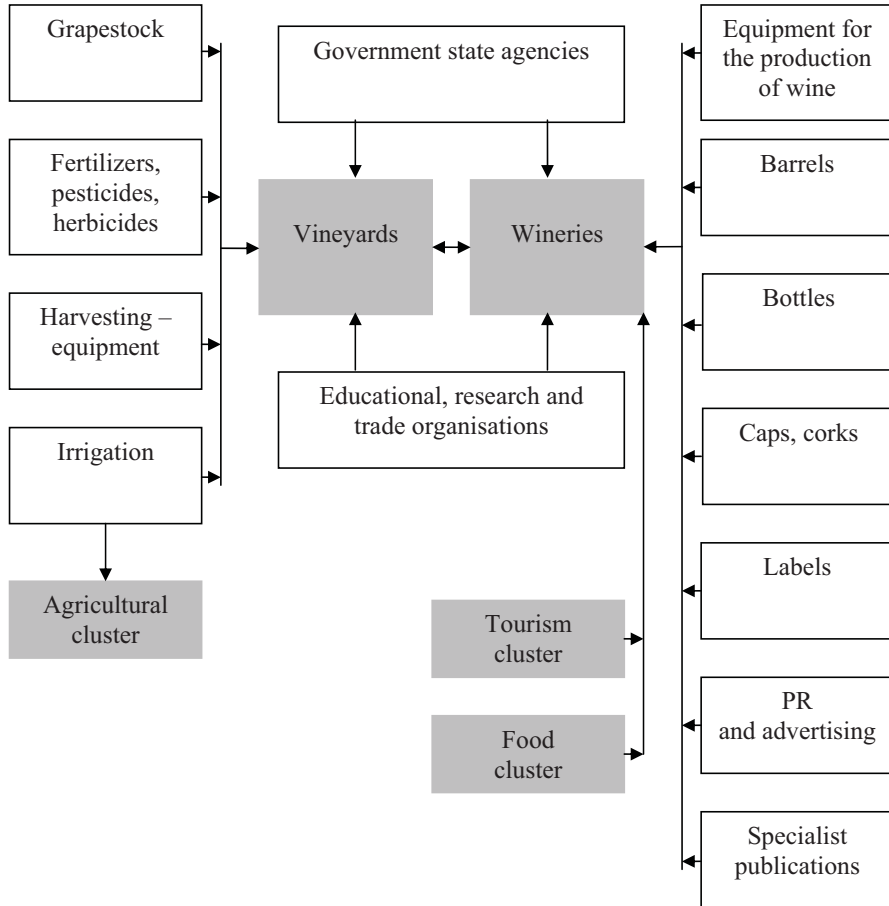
Grapestock

Fertilizers, pesticides, herbicides

Harvesting – equipment

Irrigation

Agricultural cluster

Government state agencies

Vineyards

Wineries

Educational, research and trade organisations

Tourism cluster

Food cluster

Equipment for the production of wine

Barrels

Bottles

Caps, corks

Labels

PR and advertising

Specialist publications